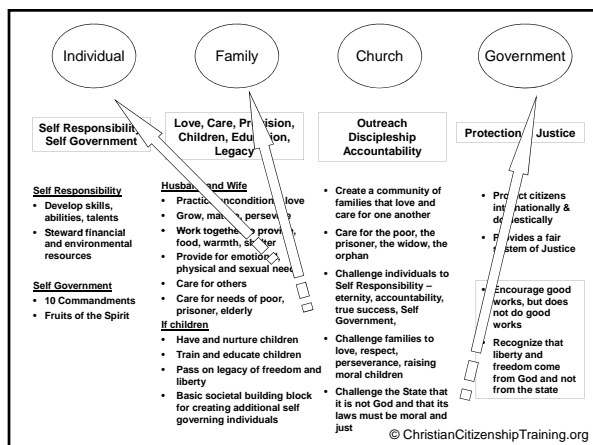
Individual

Family

Church

Government

Self Responsibility, Self Government

Love, Care, Provision, Children, Education, Legacy

Outreach Discipleship Accountability

Protection, Justice

Self Responsibility
- Develop skills, abilities, talents
- Steward financial and environmental resources

Self Government
- 10 Commandments
- Fruits of the Spirit

Husband and Wife
- Practice unconditional love
- Grow, mature, persevere
- Work together to provide food, warmth, shelter
- Provide for emotional, physical and sexual needs
- Care for others
- Care for needs of poor, prisoner, elderly

If children
- Have and nurture children
- Train and educate children
- Pass on legacy of freedom and liberty
- Basic societal building block for creating additional self governing individuals

- Create a community of families that love and care for one another
- Care for the poor, the prisoner, the widow, the orphan
- Challenge individuals to Self Responsibility – eternity, accountability, true success, Self Government,
- Challenge families to love, respect, perseverance, raising moral children
- Challenge the State that it is not God and that its laws must be moral and just

- Protect citizens internationally & domestically
- Provides a fair system of Justice

- Encourage good works, but does not do good works
- Recognize that liberty and freedom come from God and not from the state

© ChristianCitizenshipTraining.org